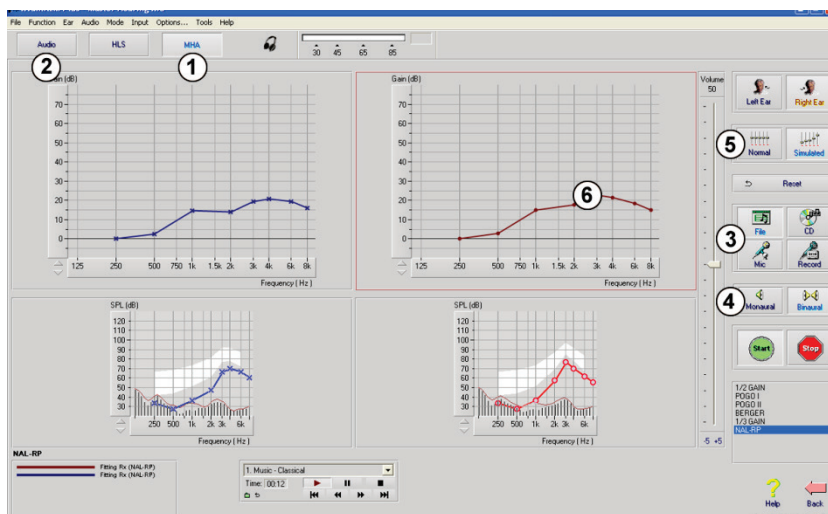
File Function Ear Audio Mode Input Options... Tools Help

Audio HLS MHA

30 45 65 85

2 1

Gain (dB)
70
60
50
40
30
20
10
0
-10
125 250 500 750 1k 1.5k 2k 3k 4k 6k 8k
Frequency ( Hz )

Gain (dB)
70
60
50
40
30
20
10
0
-10
125 250 500 750 1k 1.5k 2k 3k 4k 6k 8k
Frequency ( Hz )

6

Volume
50

Left Ear Right Ear

5

Normal Simulated

Reset

File CD

3

Mic Record

4

Monaural Binaural

Start Stop

SPL (dB)
120
110
100
90
80
70
60
50
40
30
20
250 500 1k 2k 3k 6k
Frequency ( Hz )

SPL (dB)
120
110
100
90
80
70
60
50
40
30
20
250 500 1k 2k 3k 6k
Frequency ( Hz )

-5 +5

1/2 GAIN
POGO I
POGO II
BERGER
1/3 GAIN
NAL-RP

NAL-RP

Fitting Rx (NAL-RP)
Fitting Rx (NAL-RP)

1. Music - Classical
Time: 00:12

Help Back